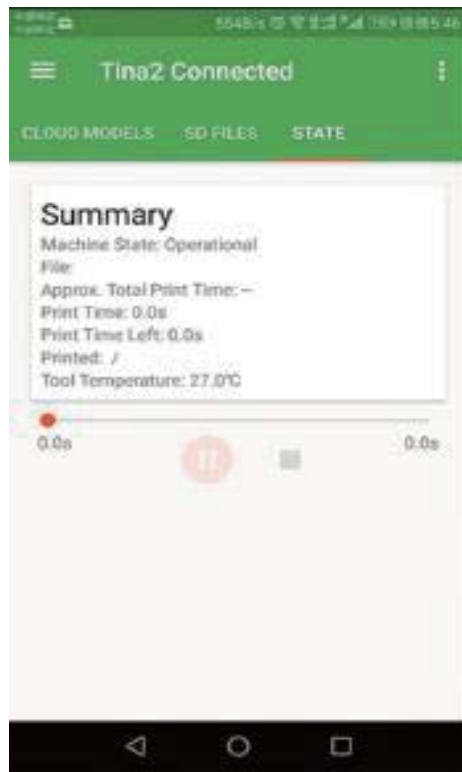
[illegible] 5546 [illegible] 5:46

Tina2 Connected

CLOUD MODELS SD FILES STATE

Summary
Machine State: Operational
File:
Approx. Total Print Time: --
Print Time: 0.0s
Print Time Left: 0.0s
Printed: /
Tool Temperature: 27.0℃

0.0s 0.0s